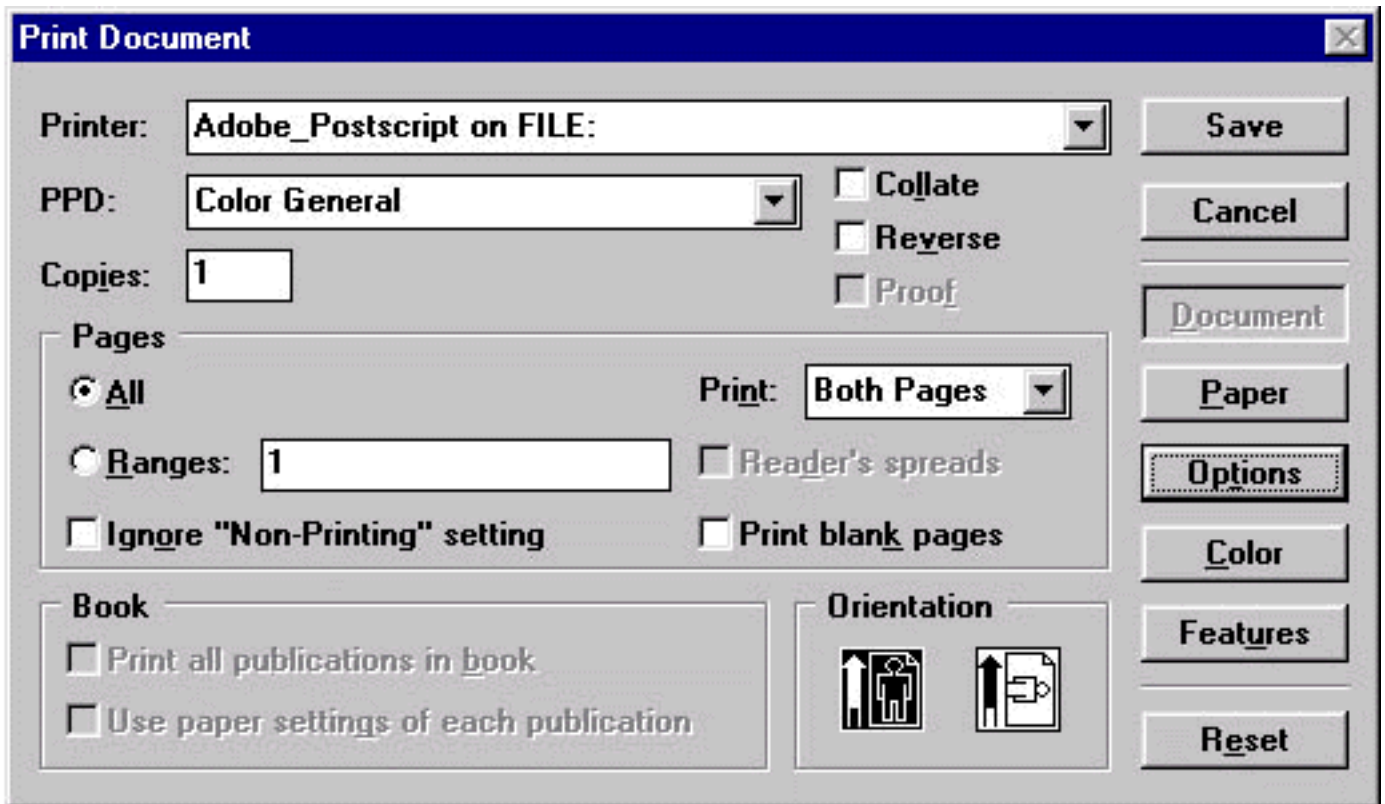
Print Document

Printer: Adobe_Postscript on FILE:

PPD: Color General

Collate

Reverse

Copies: 1

Proof

Pages

All

Print: Both Pages

Ranges: 1

Reader's spreads

Ignore "Non-Printing" setting

Print blank pages

Book

Print all publications in book

Use paper settings of each publication

Orientation

Save

Cancel

Document

Paper

Options

Color

Features

Reset